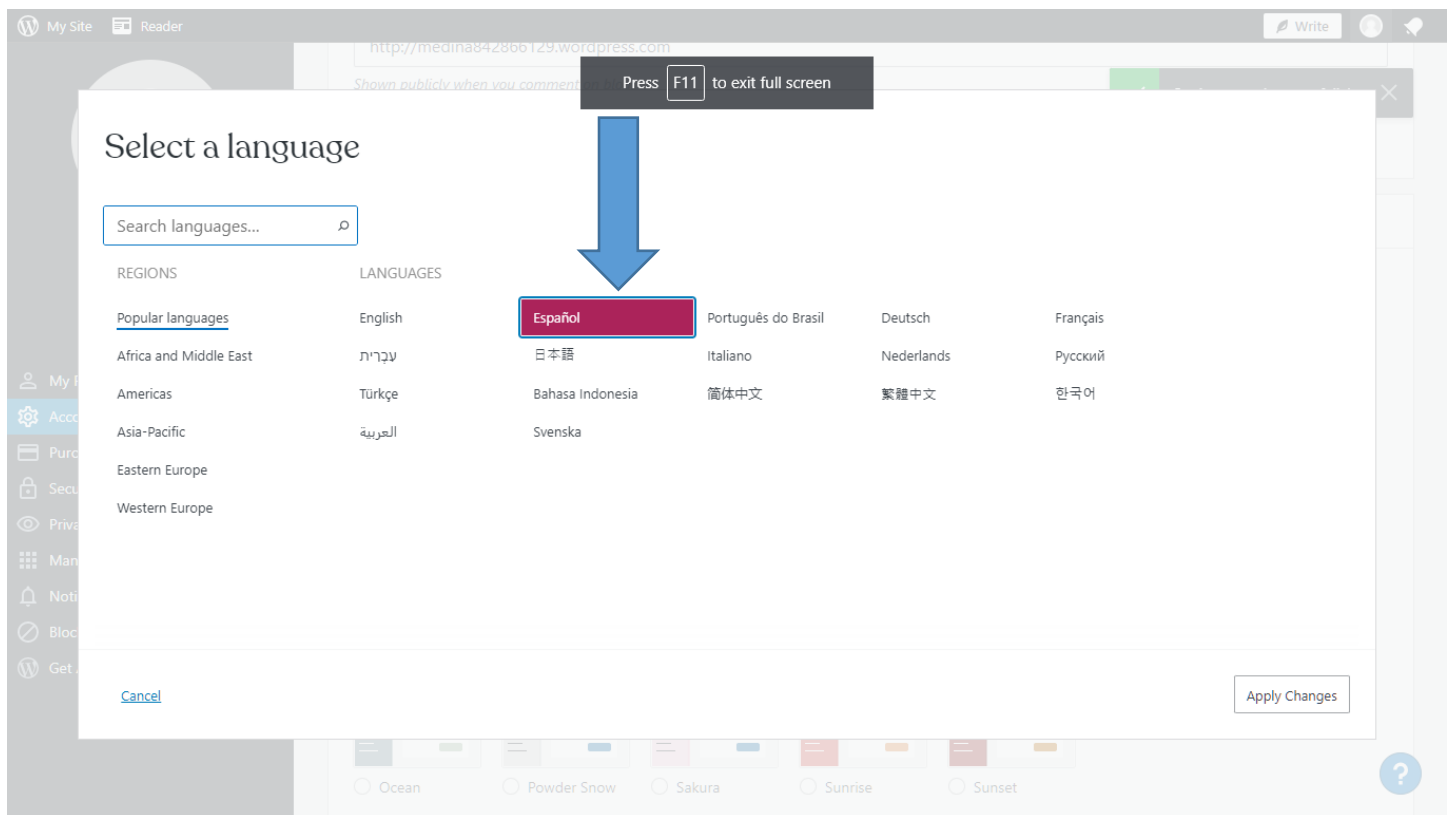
My Site Reader
Write

http://medina842866129.wordpress.com
Shown publicly when you comment on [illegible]

Press F11 to exit full screen

My P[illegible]
Acco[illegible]
Purc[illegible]
Secu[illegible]
Priva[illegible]
Man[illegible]
Noti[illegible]
Bloc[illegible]
Get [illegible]

Select a language

Search languages...

REGIONS
Popular languages
Africa and Middle East
Americas
Asia-Pacific
Eastern Europe
Western Europe

LANGUAGES
English
Español
Português do Brasil
Deutsch
Français
עִבְרִית
日本語
Italiano
Nederlands
Русский
Türkçe
Bahasa Indonesia
简体中文
繁體中文
한국어
العربية
Svenska

Cancel
Apply Changes

Ocean
Powder Snow
Sakura
Sunrise
Sunset

?